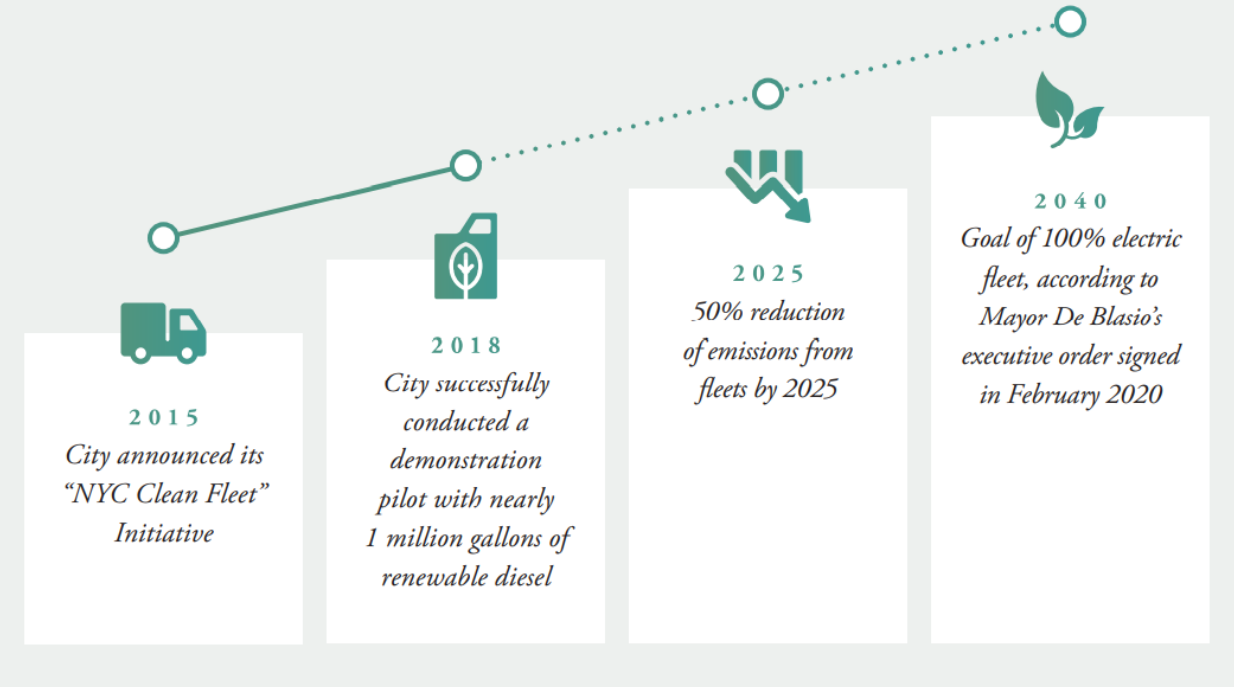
2015
City announced its "NYC Clean Fleet" Initiative

2018
City successfully conducted a demonstration pilot with nearly 1 million gallons of renewable diesel

2025
50% reduction of emissions from fleets by 2025

2040
Goal of 100% electric fleet, according to Mayor De Blasio's executive order signed in February 2020